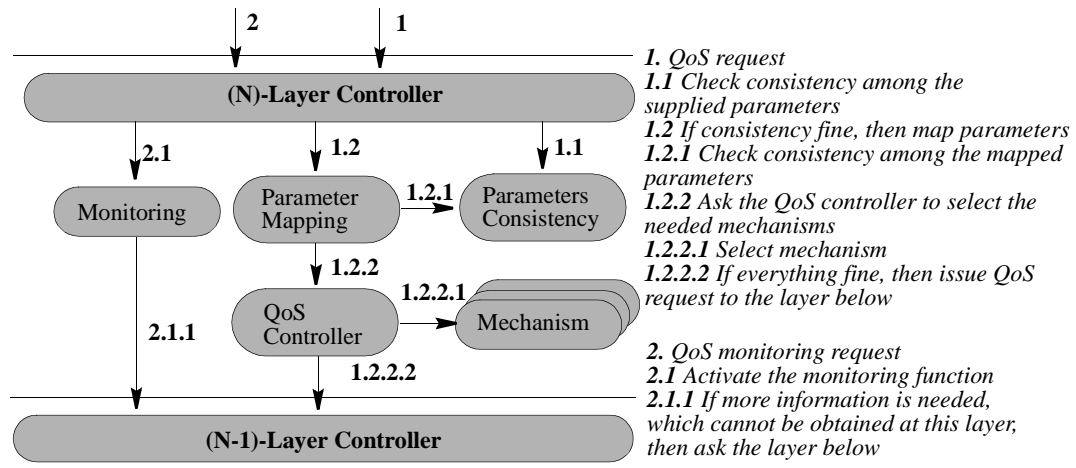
2
1

(N)-Layer Controller

2.1
1.2
1.1

Monitoring

Parameter Mapping

1.2.1

Parameters Consistency

1.2.2

1.2.2.1

QoS Controller

Mechanism

2.1.1

1.2.2.2

(N-1)-Layer Controller

*1.* *QoS request*
*1.1* *Check consistency among the supplied parameters*
*1.2* *If consistency fine, then map parameters*
*1.2.1* *Check consistency among the mapped parameters*
*1.2.2* *Ask the QoS controller to select the needed mechanisms*
*1.2.2.1* *Select mechanism*
*1.2.2.2* *If everything fine, then issue QoS request to the layer below*

*2.* *QoS monitoring request*
*2.1* *Activate the monitoring function*
*2.1.1* *If more information is needed, which cannot be obtained at this layer, then ask the layer below*